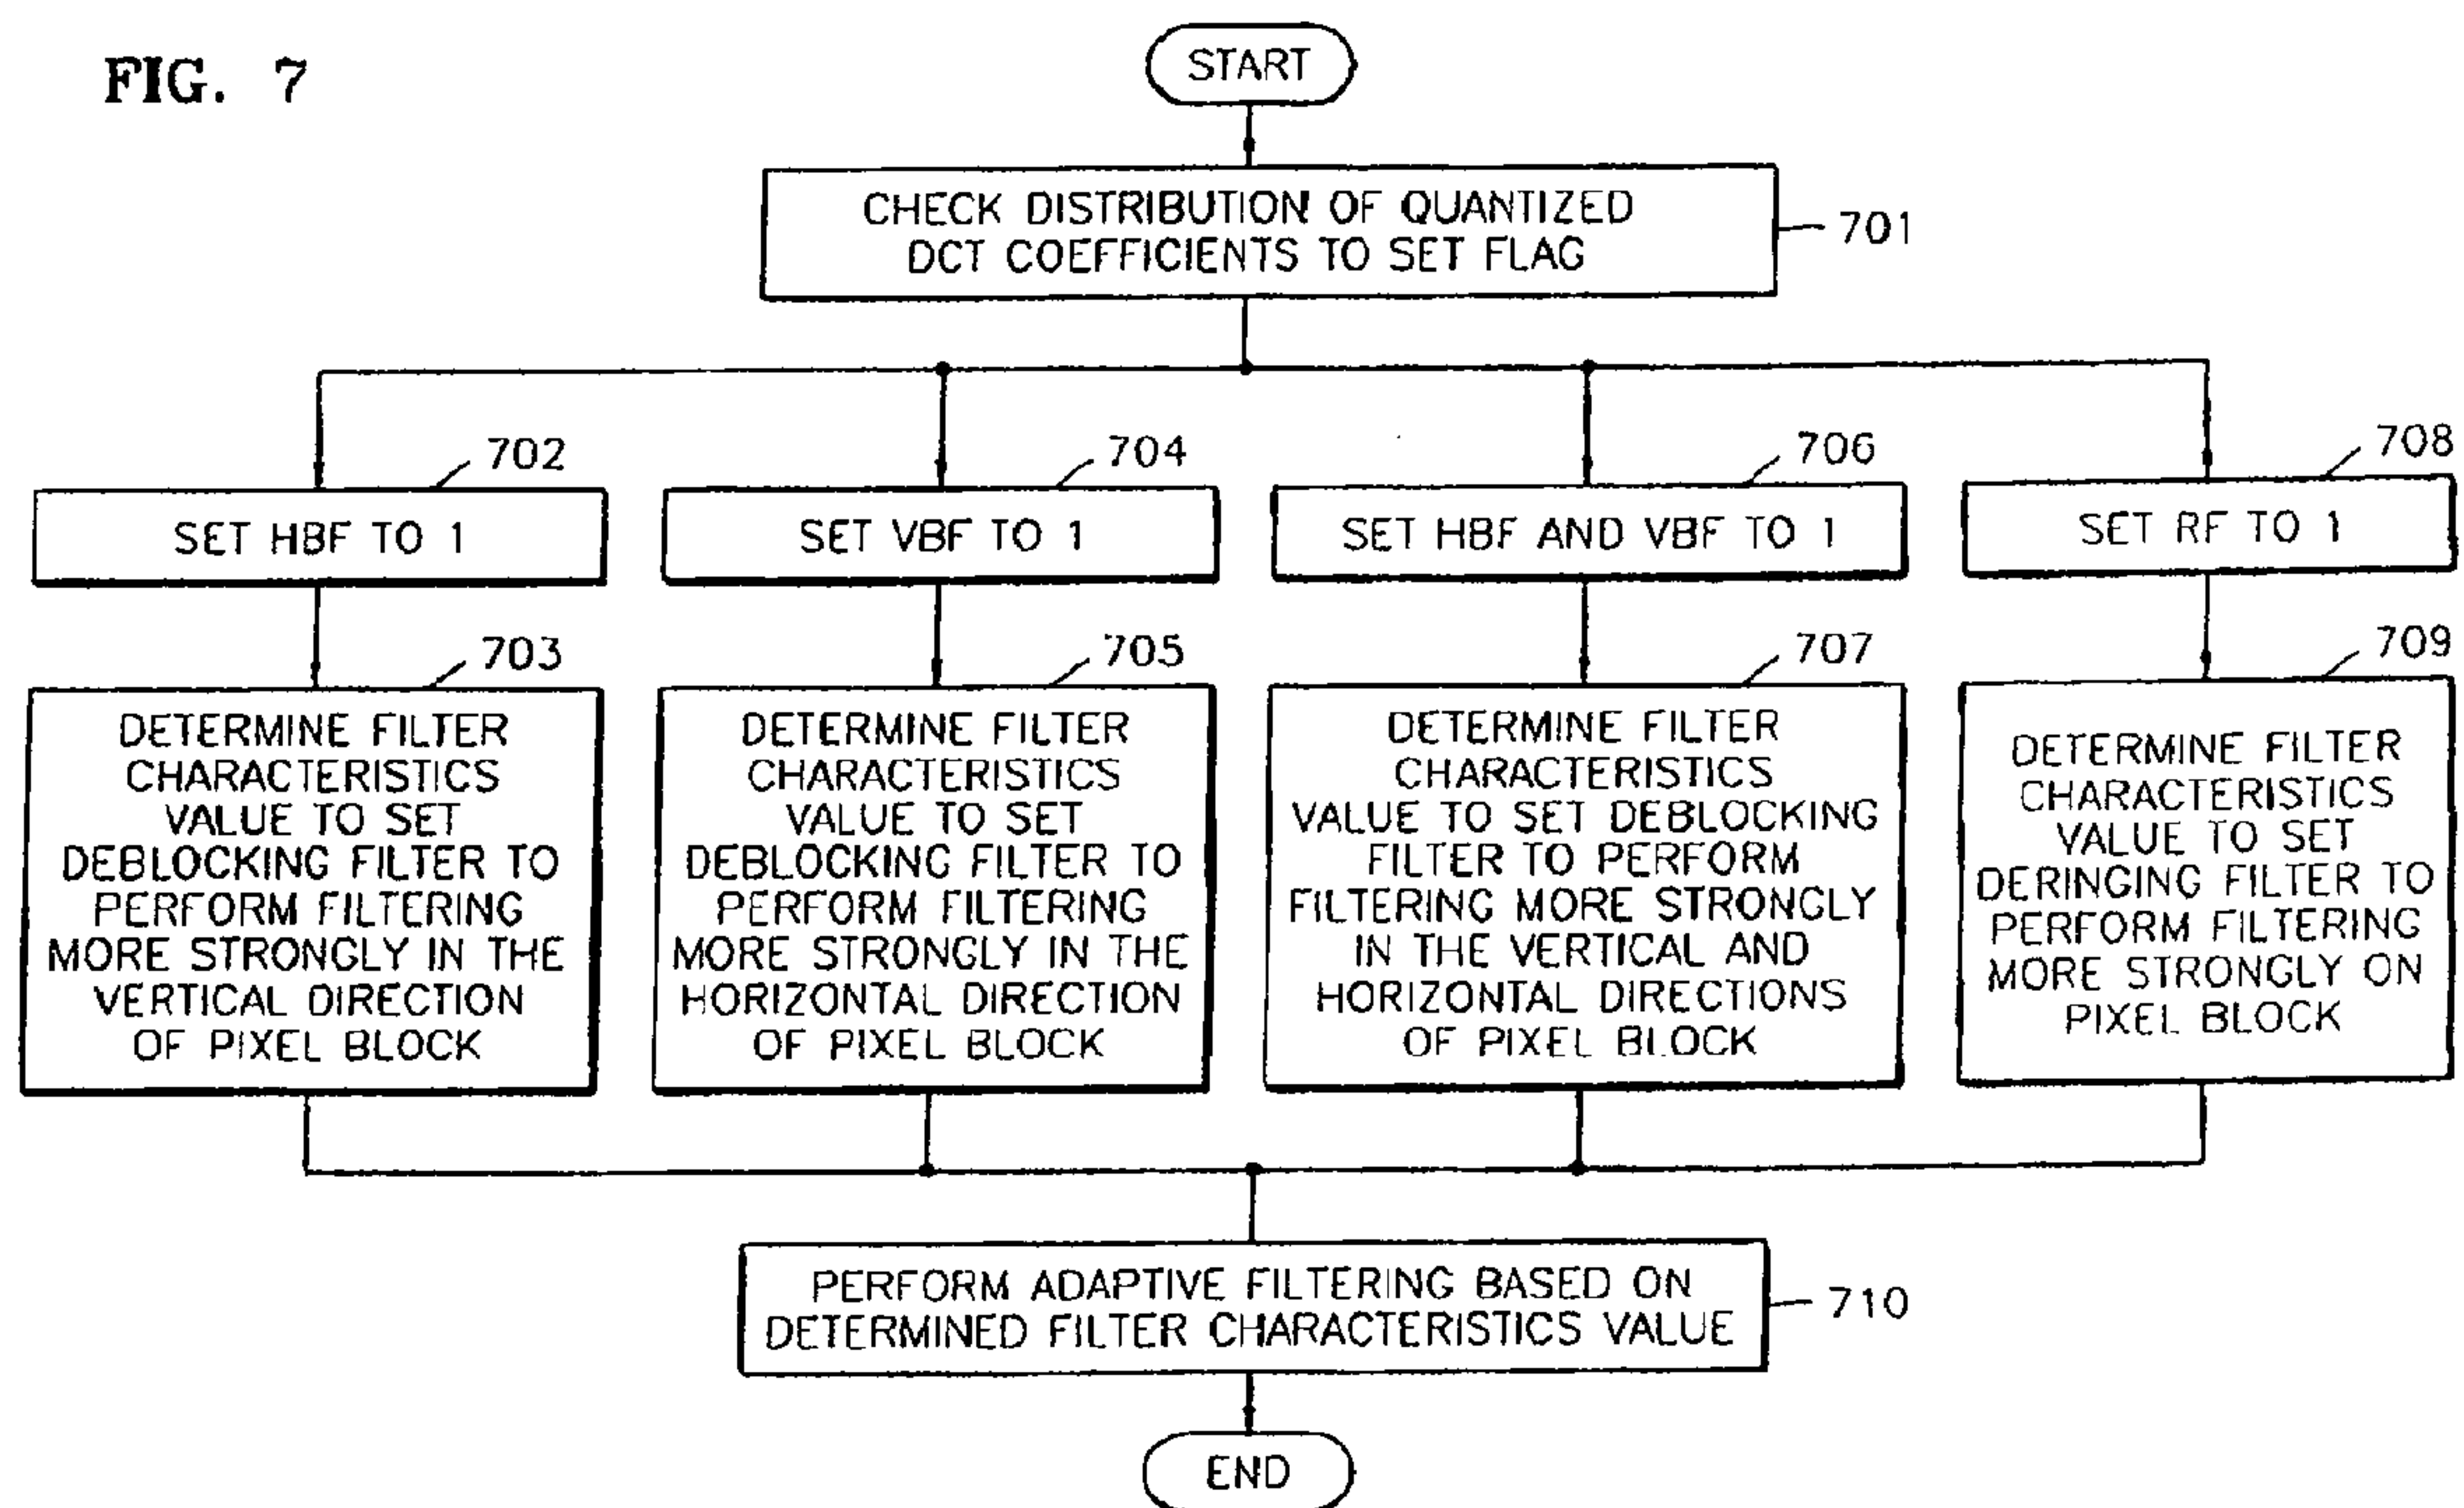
FIG. 7

START

CHECK DISTRIBUTION OF QUANTIZED DCT COEFFICIENTS TO SET FLAG

701

702

SET HBF TO 1

704

SET VBF TO 1

706

SET HBF AND VBF TO 1

708

SET RF TO 1

703

DETERMINE FILTER CHARACTERISTICS VALUE TO SET DEBLOCKING FILTER TO PERFORM FILTERING MORE STRONGLY IN THE VERTICAL DIRECTION OF PIXEL BLOCK

705

DETERMINE FILTER CHARACTERISTICS VALUE TO SET DEBLOCKING FILTER TO PERFORM FILTERING MORE STRONGLY IN THE HORIZONTAL DIRECTION OF PIXEL BLOCK

707

DETERMINE FILTER CHARACTERISTICS VALUE TO SET DEBLOCKING FILTER TO PERFORM FILTERING MORE STRONGLY IN THE VERTICAL AND HORIZONTAL DIRECTIONS OF PIXEL BLOCK

709

DETERMINE FILTER CHARACTERISTICS VALUE TO SET DERINGING FILTER TO PERFORM FILTERING MORE STRONGLY ON PIXEL BLOCK

PERFORM ADAPTIVE FILTERING BASED ON DETERMINED FILTER CHARACTERISTICS VALUE

710

END